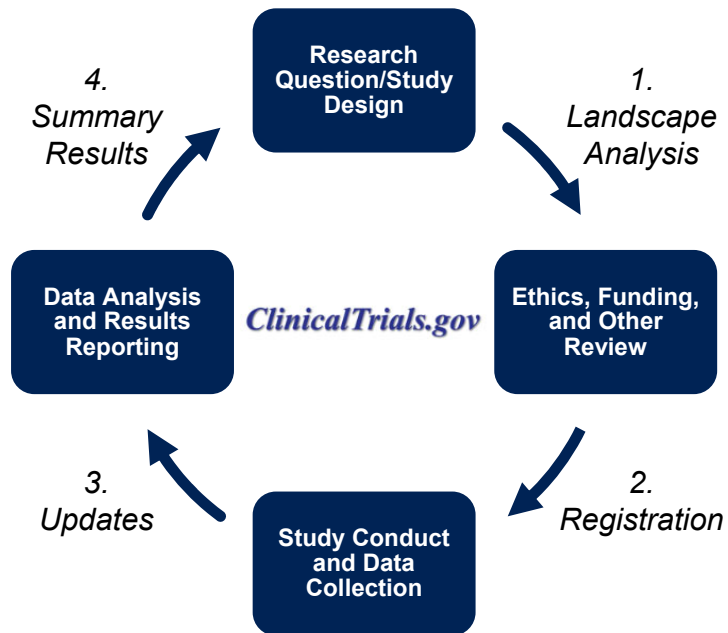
Research Question/Study Design

1. Landscape Analysis

Ethics, Funding, and Other Review

2. Registration

Study Conduct and Data Collection

3. Updates

Data Analysis and Results Reporting

4. Summary Results

ClinicalTrials.gov